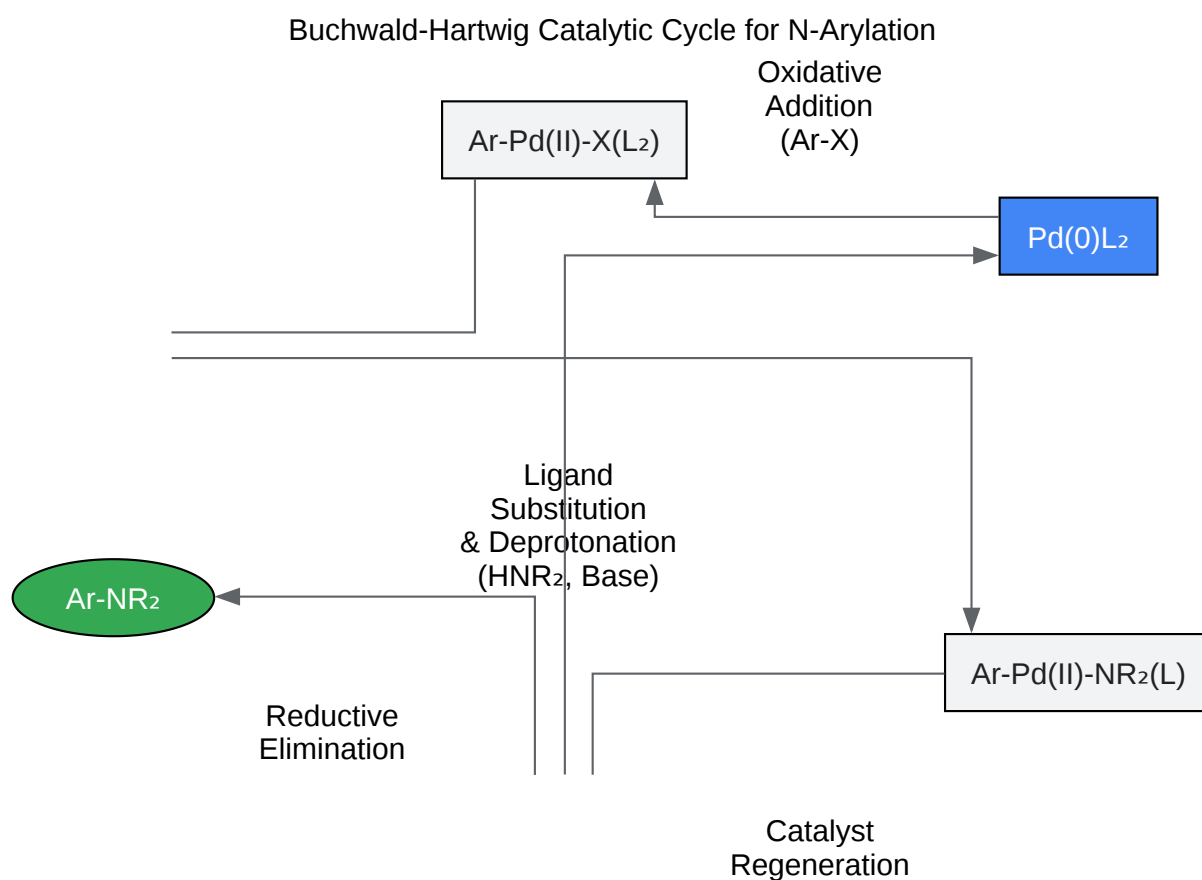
Buchwald-Hartwig Catalytic Cycle for N-Arylation

Oxidative Addition (Ar-X)

Ar-Pd(II)-X(L₂)

Pd(0)L₂

Ligand Substitution & Deprotonation (HNR₂, Base)

Ar-NR₂

Ar-Pd(II)-NR₂(L)

Reductive Elimination

Catalyst Regeneration